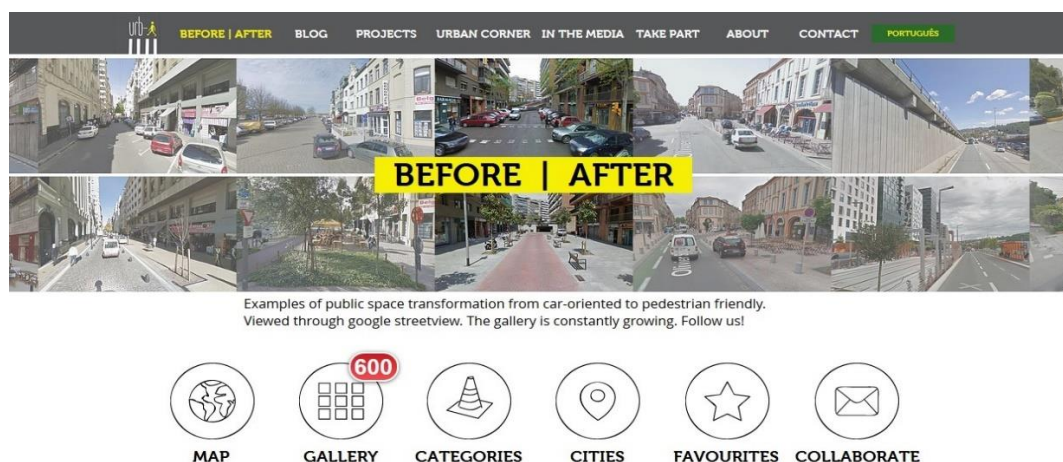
urb-i

BEFORE | AFTER BLOG PROJECTS URBAN CORNER IN THE MEDIA TAKE PART ABOUT CONTACT PORTUGUÊS

BEFORE | AFTER

Examples of public space transformation from car-oriented to pedestrian friendly. Viewed through google streetview. The gallery is constantly growing. Follow us!

600

MAP GALLERY CATEGORIES CITIES FAVOURITES COLLABORATE